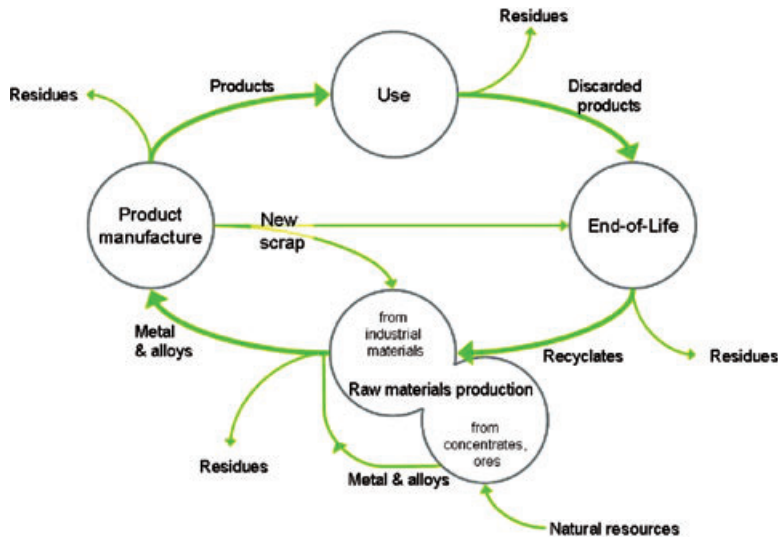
Residues

Residues

Products

Use

Discarded products

Product manufacture

New scrap

End-of-Life

Metal & alloys

from industrial materials

Raw materials production

from concentrates, ores

Recyclates

Residues

Residues

Metal & alloys

Natural resources